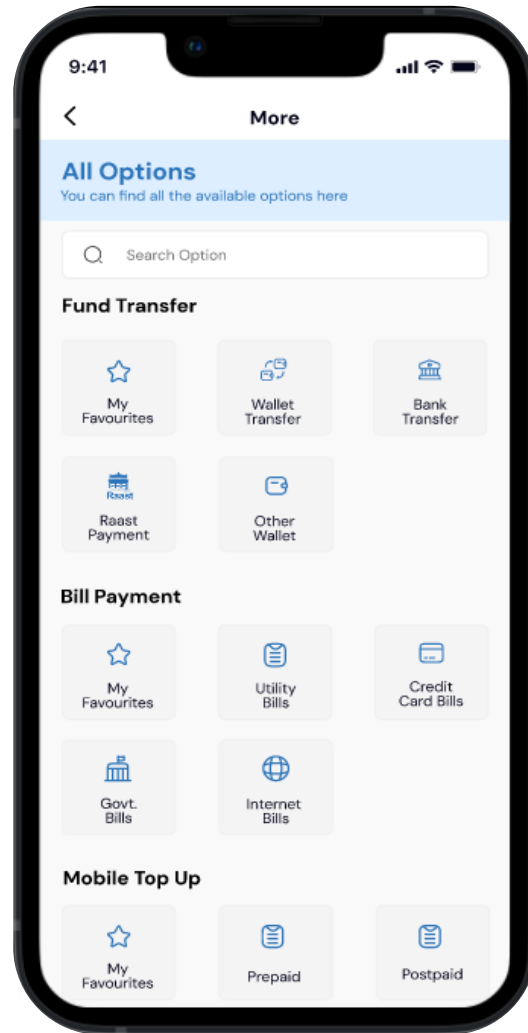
9:41

More

All Options
You can find all the available options here

Search Option

Fund Transfer

My Favourites

Wallet Transfer

Bank Transfer

Raast

Raast Payment

Other Wallet

Bill Payment

My Favourites

Utility Bills

Credit Card Bills

Govt. Bills

Internet Bills

Mobile Top Up

My Favourites

Prepaid

Postpaid